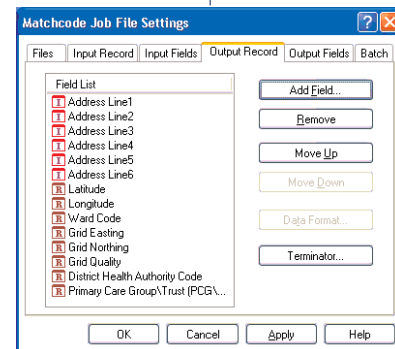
Matchcode Job File Settings

Files | Input Record | Input Fields | Output Record | Output Fields | Batch

Field List
I Address Line1
I Address Line2
I Address Line3
I Address Line4
I Address Line5
I Address Line6
R Latitude
R Longitude
R Ward Code
R Grid Easting
R Grid Northing
R Grid Quality
R District Health Authority Code
R Primary Care Group\Trust (PCG\...

Add Field...
Remove
Move Up
Move Down
Data Format...
Terminator...

OK | Cancel | Apply | Help